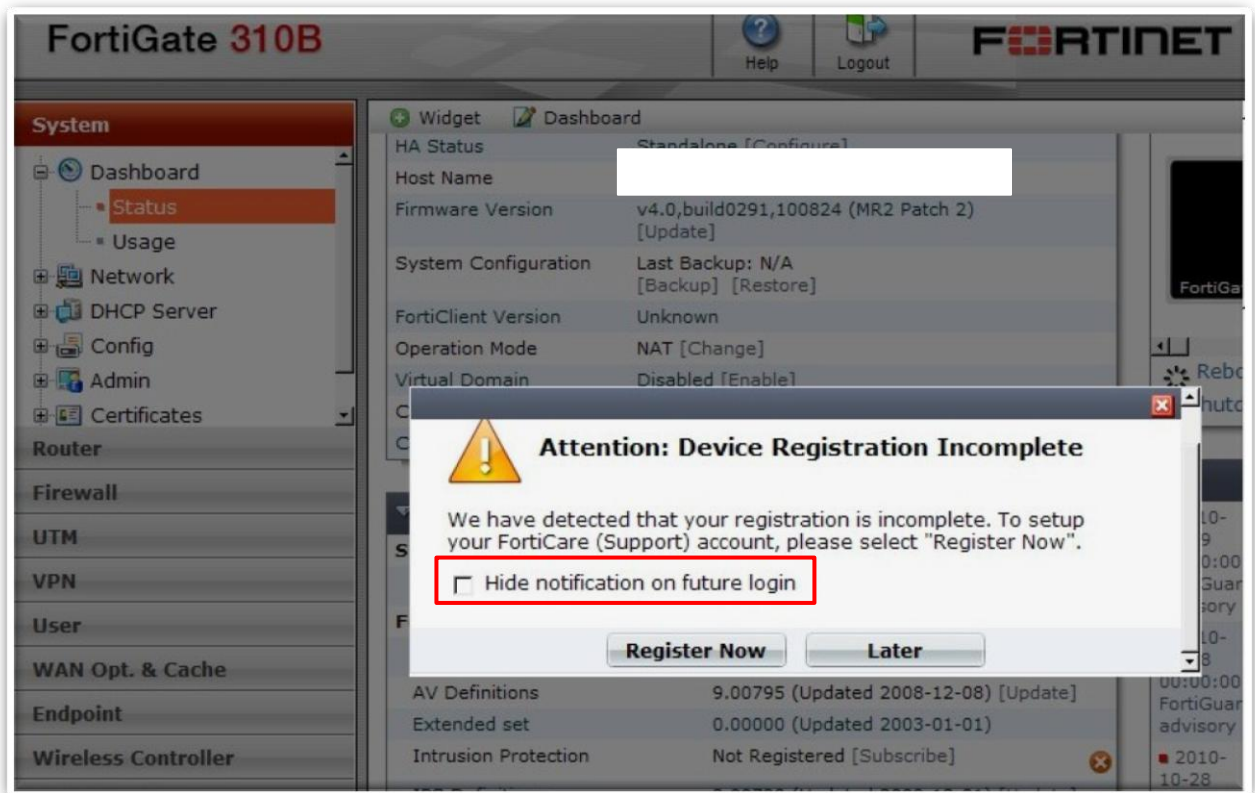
FortiGate 310B

Help Logout

FORTINET

System

Dashboard
Status
Usage
Network
DHCP Server
Config
Admin
Certificates

Router
Firewall
UTM
VPN
User
WAN Opt. & Cache
Endpoint
Wireless Controller

Widget Dashboard

| HA Status | Standalone [Configure] |
|---|---|
| Host Name | |
| Firmware Version | v4.0,build0291,100824 (MR2 Patch 2) [Update] |
| System Configuration | Last Backup: N/A [Backup] [Restore] |
| FortiClient Version | Unknown |
| Operation Mode | NAT [Change] |
| Virtual Domain | Disabled [Enable] |

FortiGa

Rebo
hutd

Attention: Device Registration Incomplete

We have detected that your registration is incomplete. To setup your FortiCare (Support) account, please select "Register Now".

Hide notification on future login

Register Now Later

| AV Definitions | 9.00795 (Updated 2008-12-08) [Update] |
|---|---|
| Extended set | 0.00000 (Updated 2003-01-01) |
| Intrusion Protection | Not Registered [Subscribe] |

10-
9
0:00
tiGuar
isory
10-
8
00:00:00
FortiGuar
advisory
2010-
10-28